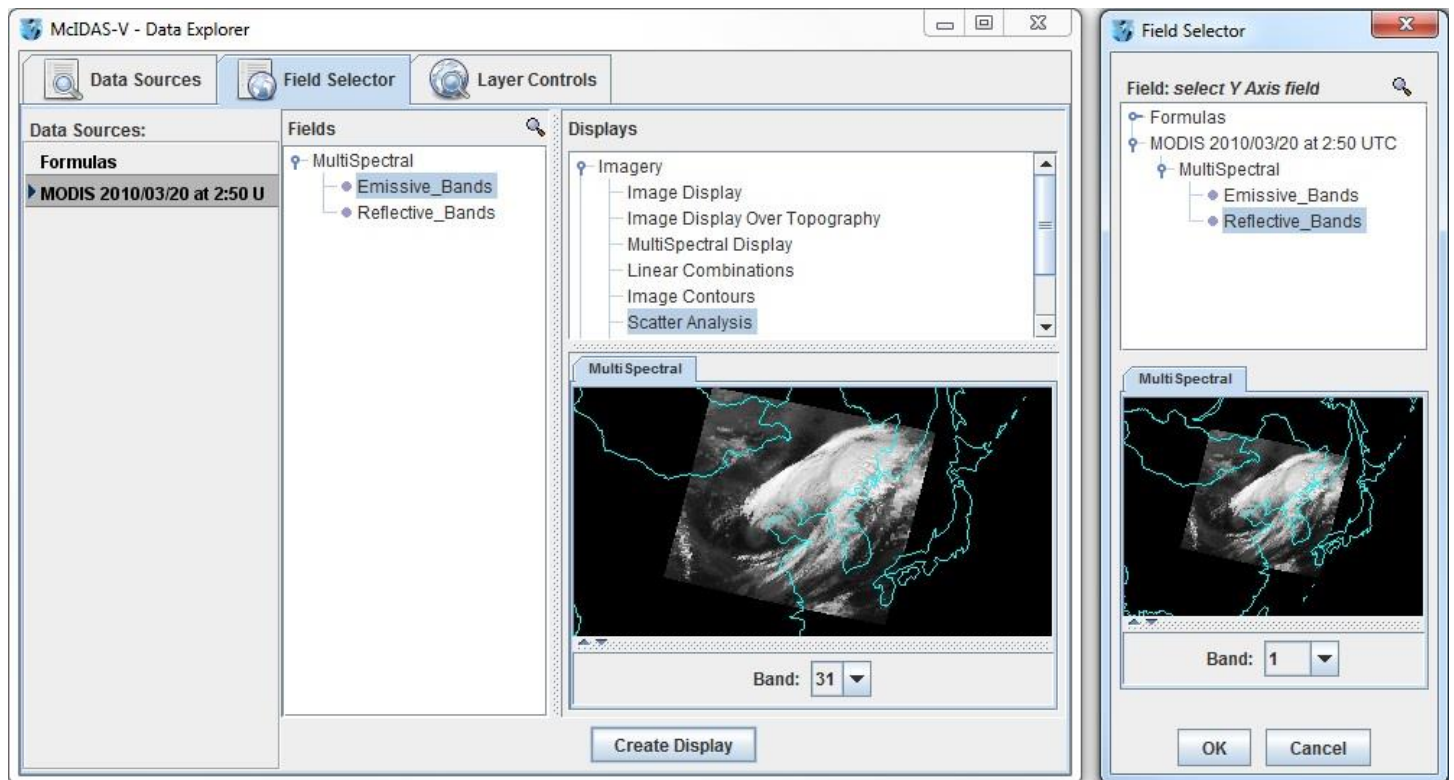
McIDAS-V - Data Explorer

Data Sources
Field Selector
Layer Controls

Data Sources:
Formulas
MODIS 2010/03/20 at 2:50 U

Fields
MultiSpectral
Emissive_Bands
Reflective_Bands

Displays
Imagery
Image Display
Image Display Over Topography
MultiSpectral Display
Linear Combinations
Image Contours
Scatter Analysis

MultiSpectral

Band: 31

Create Display

Field Selector

Field: select Y Axis field
Formulas
MODIS 2010/03/20 at 2:50 UTC
MultiSpectral
Emissive_Bands
Reflective_Bands

MultiSpectral

Band: 1

OK
Cancel